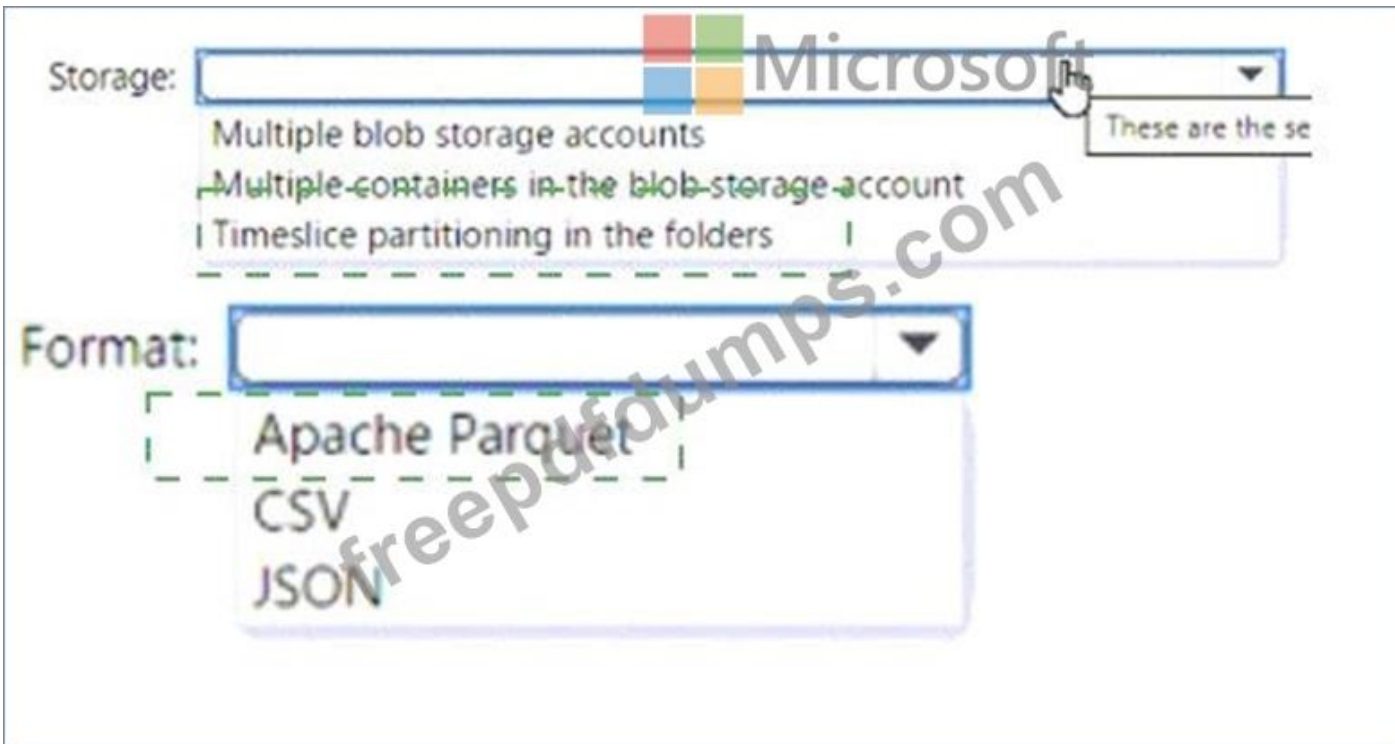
Storage:

Microsoft

These are the se

Multiple blob storage accounts

Multiple containers in the blob storage account

Timeslice partitioning in the folders

freepdfdumps.com

Format:

Apache Parquet

CSV

JSON